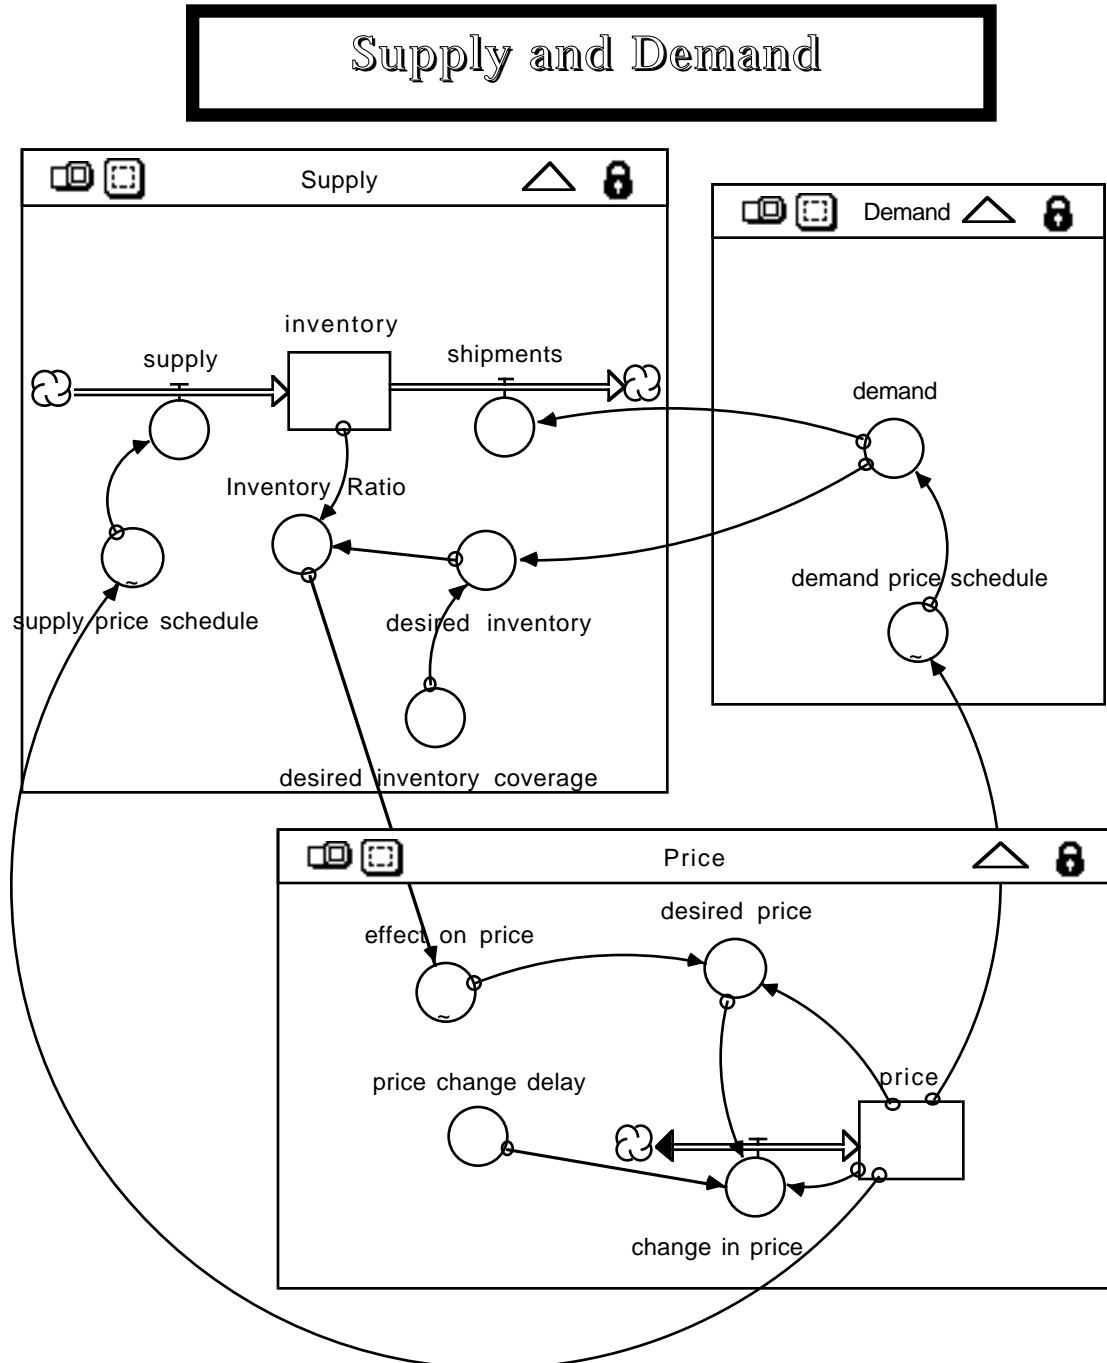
Supply and Demand

Supply

inventory

supply

shipments

Inventory Ratio

supply price schedule

desired inventory

desired inventory coverage

Demand

demand

demand price schedule

Price

effect on price

desired price

price change delay

price

change in price